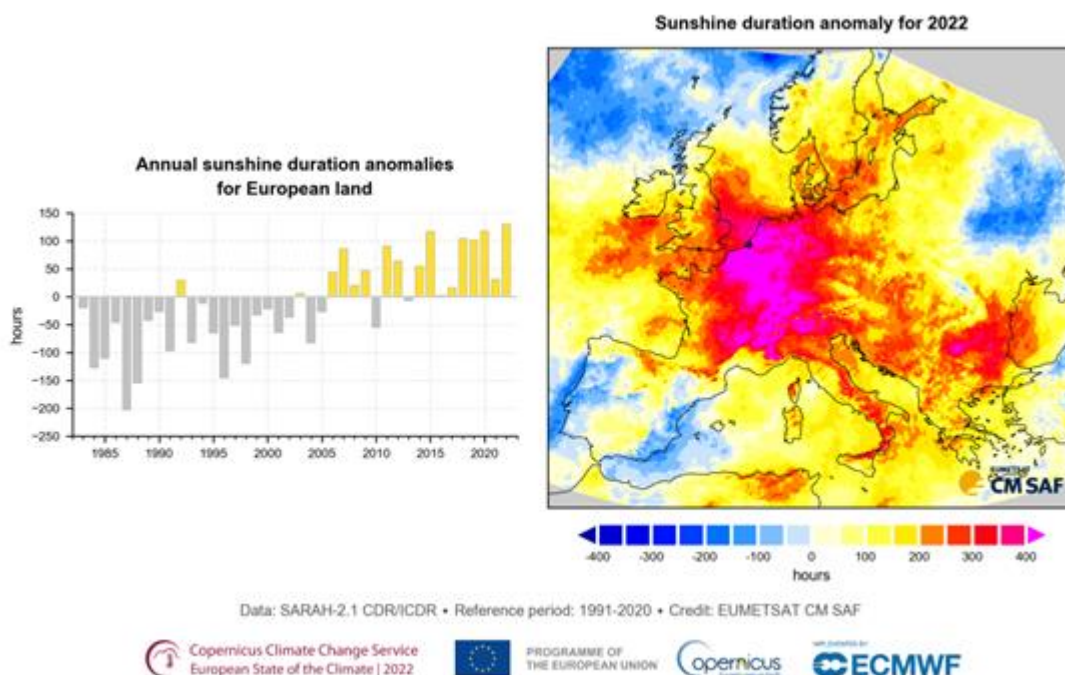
Sunshine duration anomaly for 2022

Annual sunshine duration anomalies for European land

150
100
50
0
-50
-100
-150
-200
-250

hours

1985 1990 1995 2000 2005 2010 2015 2020

EUMETSAT CM SAF

-400 -300 -200 -100 0 100 200 300 400
hours

Data: SARAH-2.1 CDR/ICDR • Reference period: 1991-2020 • Credit: EUMETSAT CM SAF

Copernicus Climate Change Service
European State of the Climate | 2022

PROGRAMME OF THE EUROPEAN UNION

opernicus

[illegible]

ECMWF